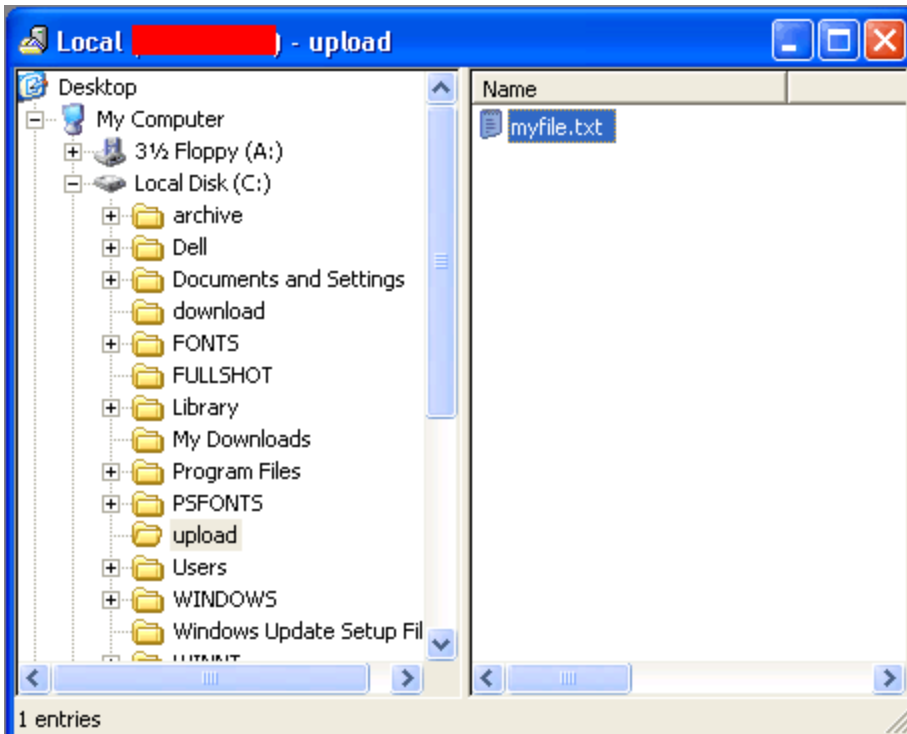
Local ([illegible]) - upload

Desktop
My Computer
3½ Floppy (A:)
Local Disk (C:)
archive
Dell
Documents and Settings
download
FONTS
FULLSHOT
Library
My Downloads
Program Files
PSFONTS
upload
Users
WINDOWS
Windows Update Setup Fil
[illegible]

Name
myfile.txt

1 entries